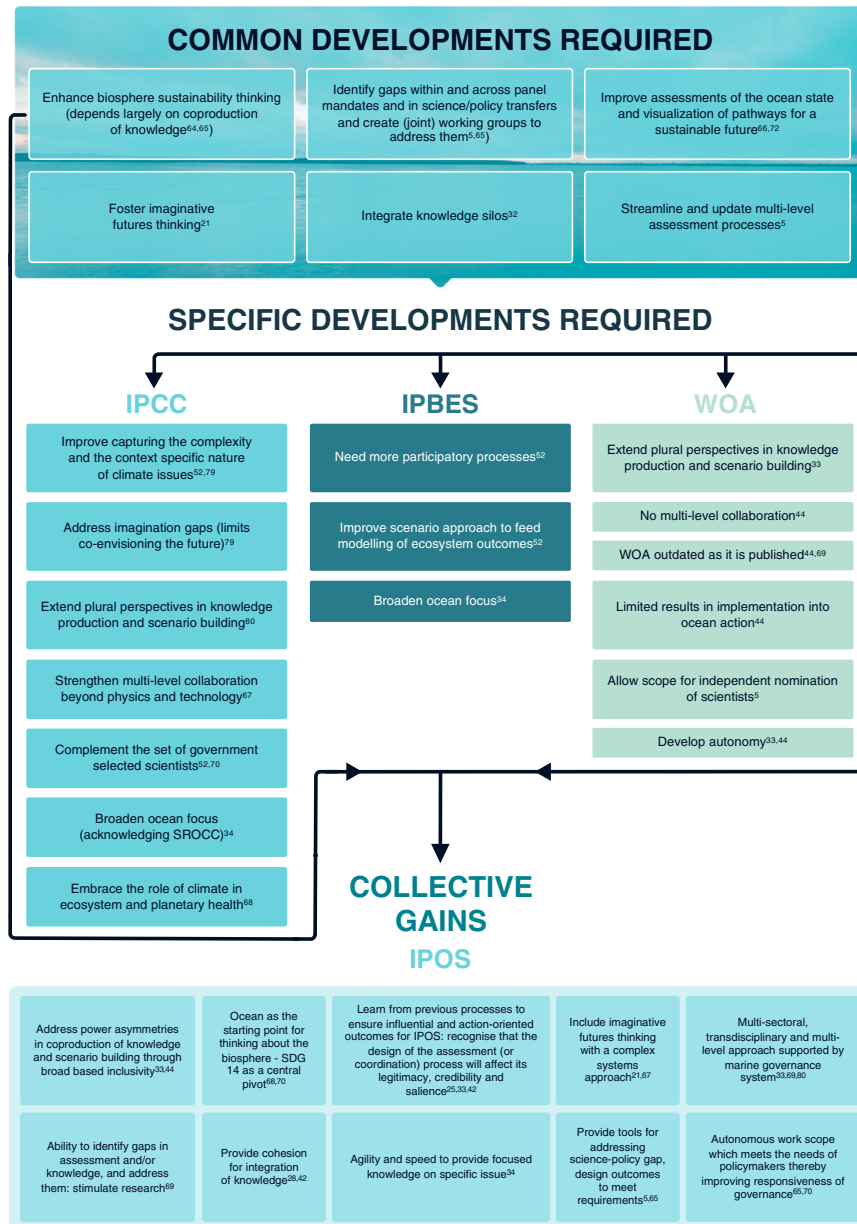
COMMON DEVELOPMENTS REQUIRED

Enhance biosphere sustainability thinking (depends largely on coproduction of knowledge$^{64,65}$)

Identify gaps within and across panel mandates and in science/policy transfers and create (joint) working groups to address them$^{5,65}$

Improve assessments of the ocean state and visualization of pathways for a sustainable future$^{66,72}$

Foster imaginative futures thinking$^{21}$

Integrate knowledge silos$^{32}$

Streamline and update multi-level assessment processes$^{5}$

SPECIFIC DEVELOPMENTS REQUIRED

IPCC

Improve capturing the complexity and the context specific nature of climate issues$^{52,79}$

Address imagination gaps (limits co-envisioning the future)$^{79}$

Extend plural perspectives in knowledge production and scenario building$^{80}$

Strengthen multi-level collaboration beyond physics and technology$^{67}$

Complement the set of government selected scientists$^{52,70}$

Broaden ocean focus (acknowledging SROCC)$^{34}$

Embrace the role of climate in ecosystem and planetary health$^{68}$

IPBES

Need more participatory processes$^{52}$

Improve scenario approach to feed modelling of ecosystem outcomes$^{52}$

Broaden ocean focus$^{34}$

WOA

Extend plural perspectives in knowledge production and scenario building$^{33}$

No multi-level collaboration$^{44}$

WOA outdated as it is published$^{44,69}$

Limited results in implementation into ocean action$^{44}$

Allow scope for independent nomination of scientists$^{5}$

Develop autonomy$^{33,44}$

COLLECTIVE GAINS

IPOS

Address power asymmetries in coproduction of knowledge and scenario building through broad based inclusivity$^{33,44}$

Ocean as the starting point for thinking about the biosphere - SDG 14 as a central pivot$^{68,70}$

Learn from previous processes to ensure influential and action-oriented outcomes for IPOS: recognise that the design of the assessment (or coordination) process will affect its legitimacy, credibility and salience$^{25,33,42}$

Include imaginative futures thinking with a complex systems approach$^{21,67}$

Multi-sectoral, transdisciplinary and multi-level approach supported by marine governance system$^{33,69,80}$

Ability to identify gaps in assessment and/or knowledge, and address them: stimulate research$^{69}$

Provide cohesion for integration of knowledge$^{28,42}$

Agility and speed to provide focused knowledge on specific issue$^{34}$

Provide tools for addressing science-policy gap, design outcomes to meet requirements$^{5,65}$

Autonomous work scope which meets the needs of policymakers thereby improving responsiveness of governance$^{65,70}$